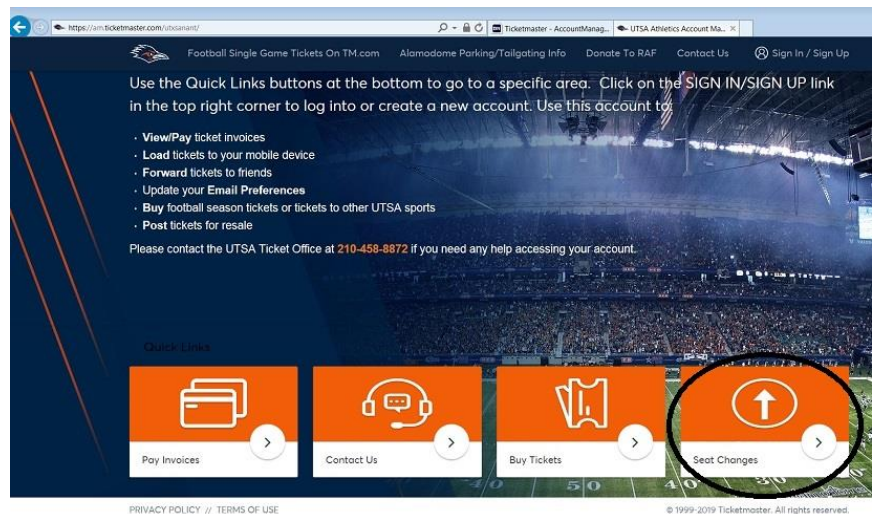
https://am.ticketmaster.com/utsanant/
Ticketmaster - AccountManag...
UTSA Athletics Account Ma... ×

Football Single Game Tickets On TM.com
Alamodome Parking/Tailgating Info
Donate To RAF
Contact Us
Sign In / Sign Up

Use the Quick Links buttons at the bottom to go to a specific area. Click on the SIGN IN/SIGN UP link in the top right corner to log into or create a new account. Use this account to:

- View/Pay ticket invoices
- Load tickets to your mobile device
- Forward tickets to friends
- Update your Email Preferences
- Buy football season tickets or tickets to other UTSA sports
- Post tickets for resale

Please contact the UTSA Ticket Office at 210-458-8872 if you need any help accessing your account.

Quick Links

Pay Invoices
Contact Us
Buy Tickets
Seat Changes

PRIVACY POLICY // TERMS OF USE
© 1999-2019 Ticketmaster. All rights reserved.